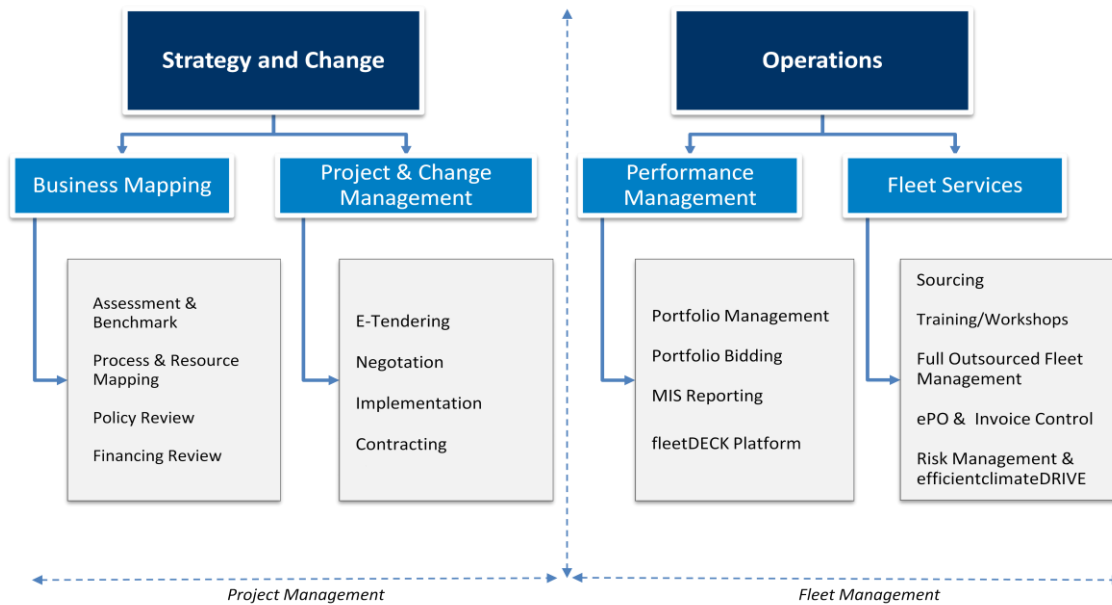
Strategy and Change

Business Mapping

Assessment & Benchmark

Process & Resource Mapping

Policy Review

Financing Review

Project & Change Management

E-Tendering

Negotation

Implementation

Contracting

Operations

Performance Management

Portfolio Management

Portfolio Bidding

MIS Reporting

fleetDECK Platform

Fleet Services

Sourcing

Training/Workshops

Full Outsourced Fleet Management

ePO & Invoice Control

Risk Management & efficientclimateDRIVE

Project Management

Fleet Management